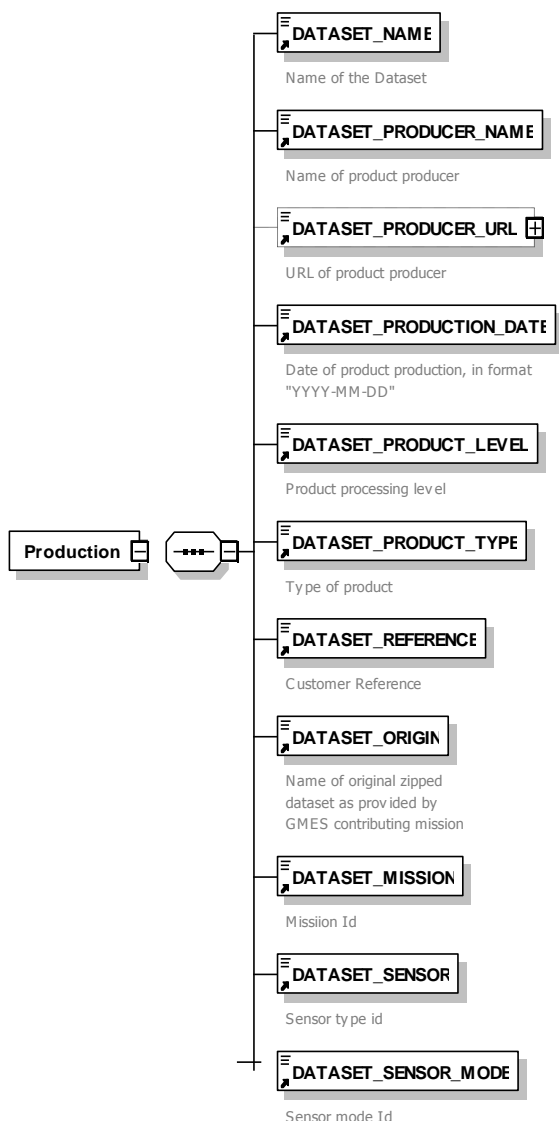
DATASET_NAME

Name of the Dataset

DATASET_PRODUCER_NAME

Name of product producer

DATASET_PRODUCER_URL

URL of product producer

DATASET_PRODUCTION_DATE

Date of product production, in format "YYYY-MM-DD"

DATASET_PRODUCT_LEVEL

Product processing level

Production

DATASET_PRODUCT_TYPE

Type of product

DATASET_REFERENCE

Customer Reference

DATASET_ORIGIN

Name of original zipped dataset as provided by GMES contributing mission

DATASET_MISSION

Missiion Id

DATASET_SENSOR

Sensor type id

DATASET_SENSOR_MODE

Sensor mode Id